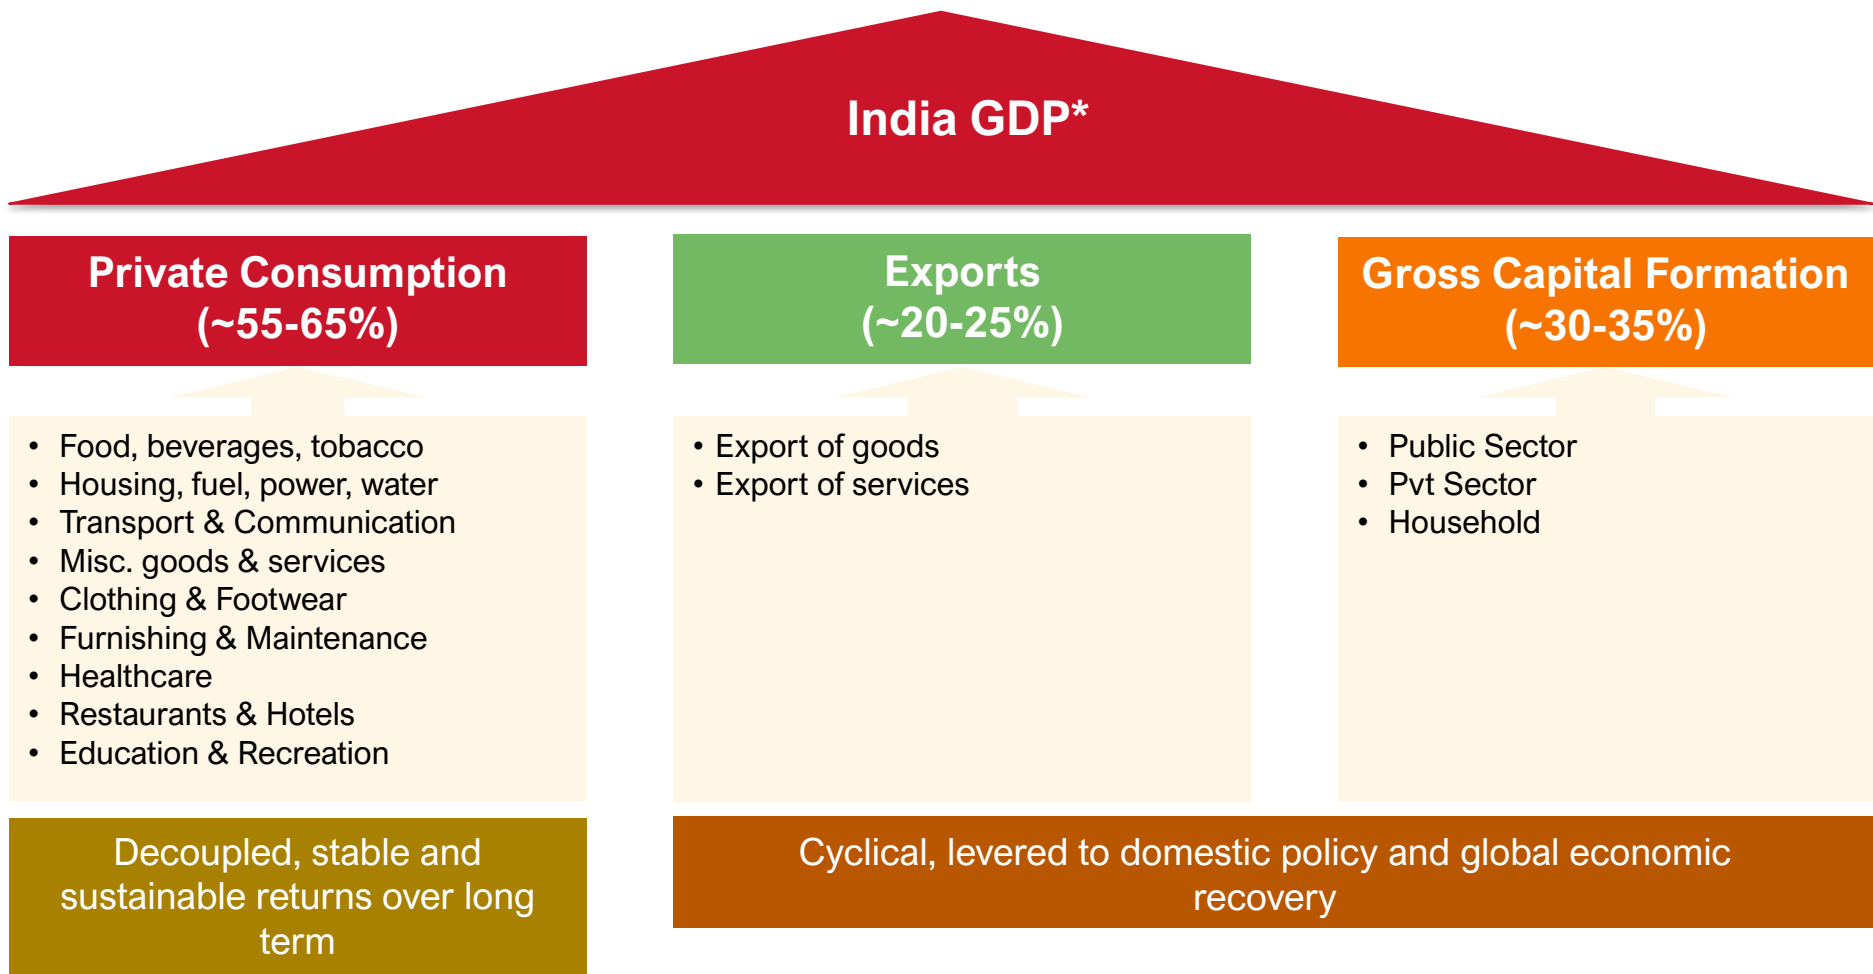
India GDP*

Private Consumption (~55-65%)

- Food, beverages, tobacco
- Housing, fuel, power, water
- Transport & Communication
- Misc. goods & services
- Clothing & Footwear
- Furnishing & Maintenance
- Healthcare
- Restaurants & Hotels
- Education & Recreation

Exports (~20-25%)

- Export of goods
- Export of services

Gross Capital Formation (~30-35%)

- Public Sector
- Pvt Sector
- Household

Decoupled, stable and sustainable returns over long term

Cyclical, levered to domestic policy and global economic recovery